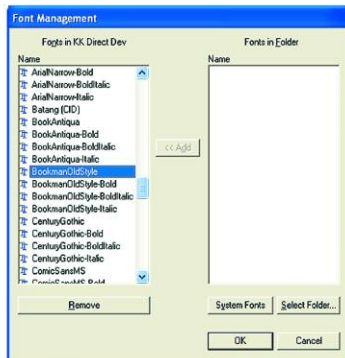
Font Management

Fonts in KK Direct Dev

Name

ArialNarrow-Bold
ArialNarrow-BoldItalic
ArialNarrow-Italic
Batang (CID)
BookAntiqua
BookAntiqua-Bold
BookAntiqua-BoldItalic
BookAntiqua-Italic
BookmanOldStyle
BookmanOldStyle-Bold
BookmanOldStyle-BoldItalic
BookmanOldStyle-Italic
CenturyGothic
CenturyGothic-Bold
CenturyGothic-BoldItalic
CenturyGothic-Italic
ComicSansMS
ComicSansMS-Bold

Remove

<< Add

Fonts in Folder

Name

System Fonts

Select Folder...

OK

Cancel